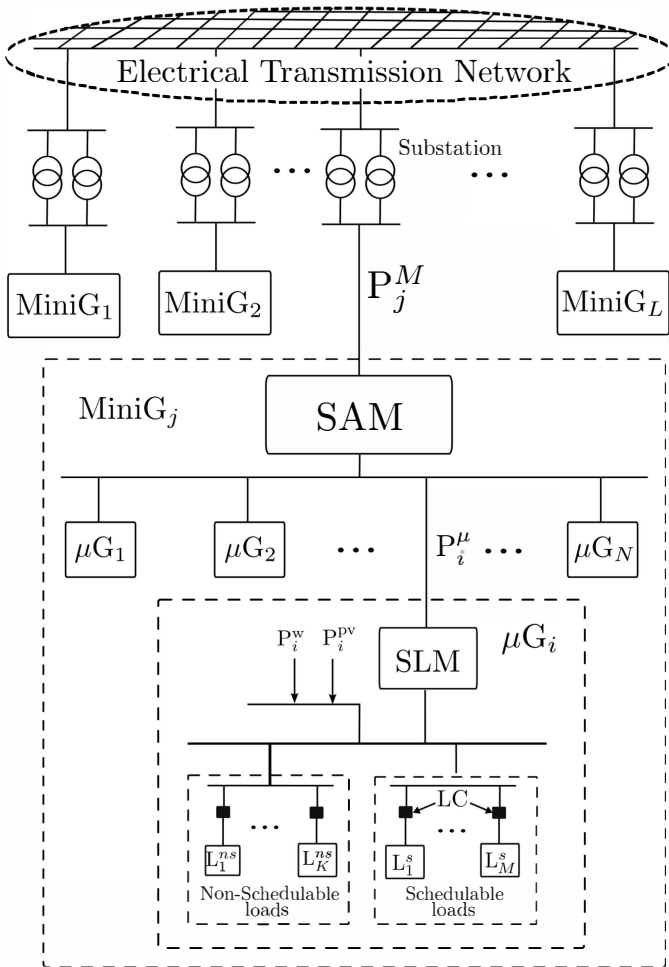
Electrical Transmission Network

Substation

$\cdots$ $\cdots$

$\text{MiniG}_1$ $\text{MiniG}_2$ $\text{P}_j^M$ $\text{MiniG}_L$

$\text{MiniG}_j$

SAM

$\mu\text{G}_1$ $\mu\text{G}_2$ $\cdots$ $\text{P}_i^\mu$ $\cdots$ $\mu\text{G}_N$

$\text{P}_i^{\text{w}}$ $\text{P}_i^{\text{pv}}$

SLM

$\mu\text{G}_i$

LC

$\text{L}_1^{ns}$ $\cdots$ $\text{L}_K^{ns}$

Non-Schedulable loads

$\text{L}_1^{s}$ $\cdots$ $\text{L}_M^{s}$

Schedulable loads